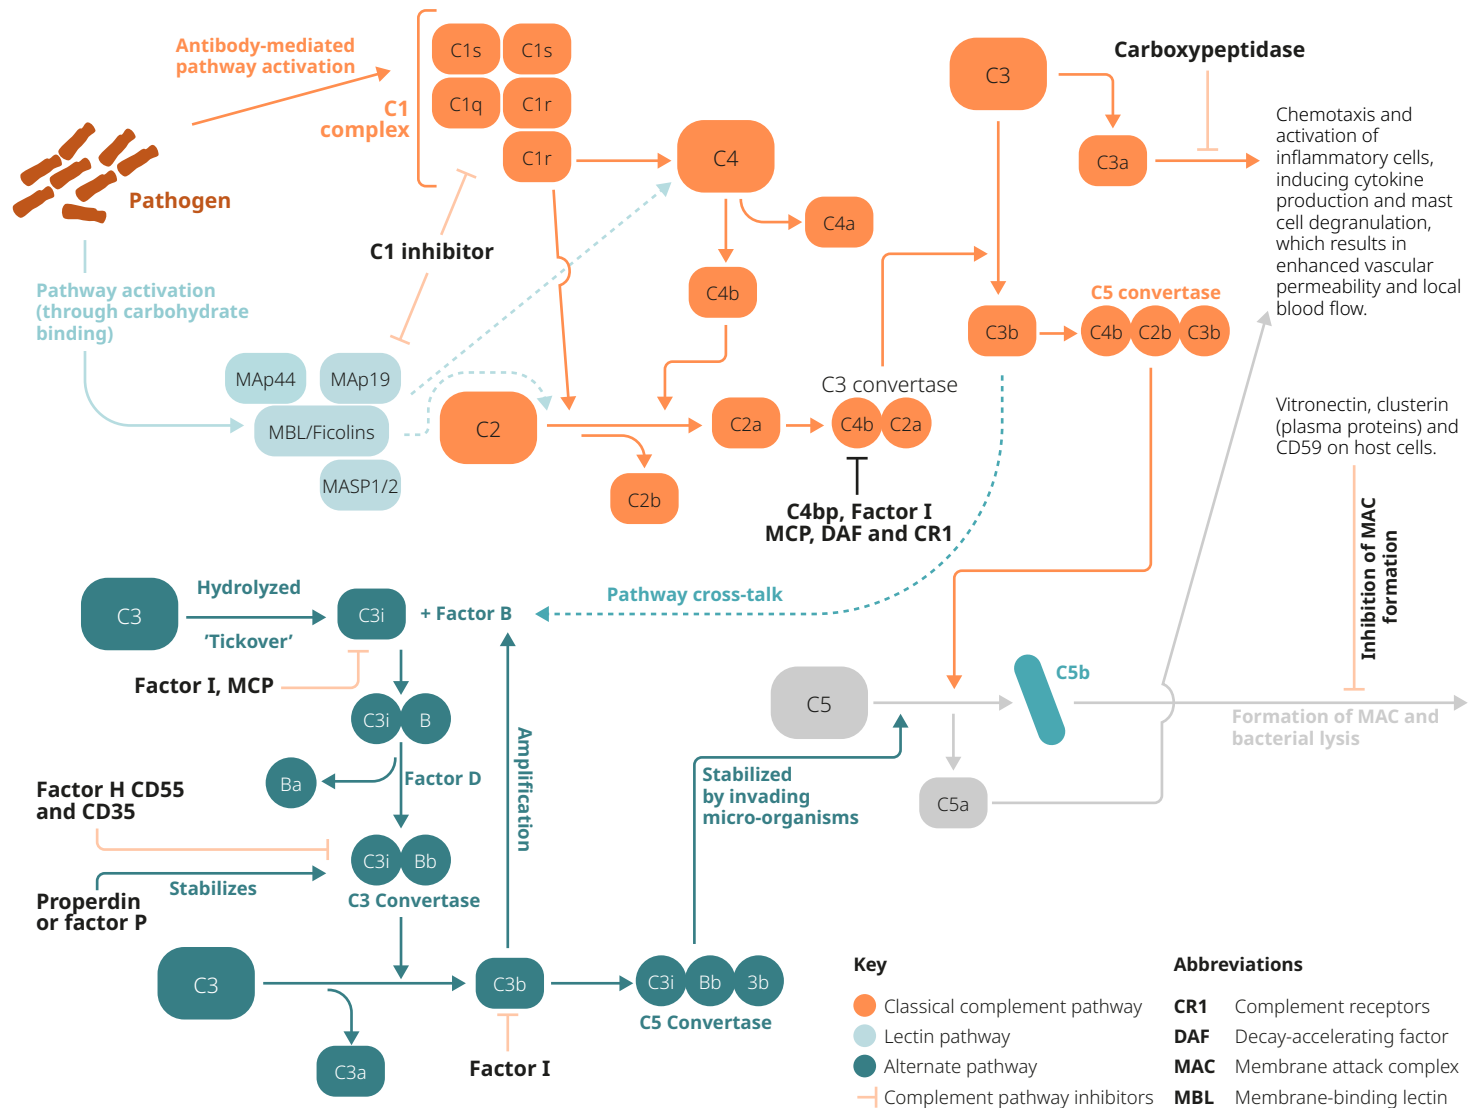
Antibody-mediated pathway activation

C1s C1s
C1q C1r
C1r

C1 complex

Pathogen

C1 inhibitor

Pathway activation (through carbohydrate binding)

MAp44 MAp19
MBL/Ficolins
MASP1/2

C4
C4a
C4b

C2
C2a
C2b

C3 convertase
C4b C2a

C4bp, Factor I
MCP, DAF and CR1

C3
Carboxypeptidase
C3a

Chemotaxis and activation of inflammatory cells, inducing cytokine production and mast cell degranulation, which results in enhanced vascular permeability and local blood flow.

C5 convertase
C3b
C4b C2b C3b

Vitronectin, clusterin (plasma proteins) and CD59 on host cells.

Inhibition of MAC formation

C3
Hydrolyzed
'Tickover'
C3i
+ Factor B
Pathway cross-talk

Factor I, MCP

C3i B
Ba
Factor D

Factor H CD55 and CD35

C3i Bb
C3 Convertase

Properdin or factor P
Stabilizes

Amplification

C3
C3b
C3a
Factor I

C3i Bb 3b
C5 Convertase

Stabilized by invading micro-organisms

C5
C5b
C5a

Formation of MAC and bacterial lysis

Key
Classical complement pathway
Lectin pathway
Alternate pathway
Complement pathway inhibitors

Abbreviations
CR1 Complement receptors
DAF Decay-accelerating factor
MAC Membrane attack complex
MBL Membrane-binding lectin